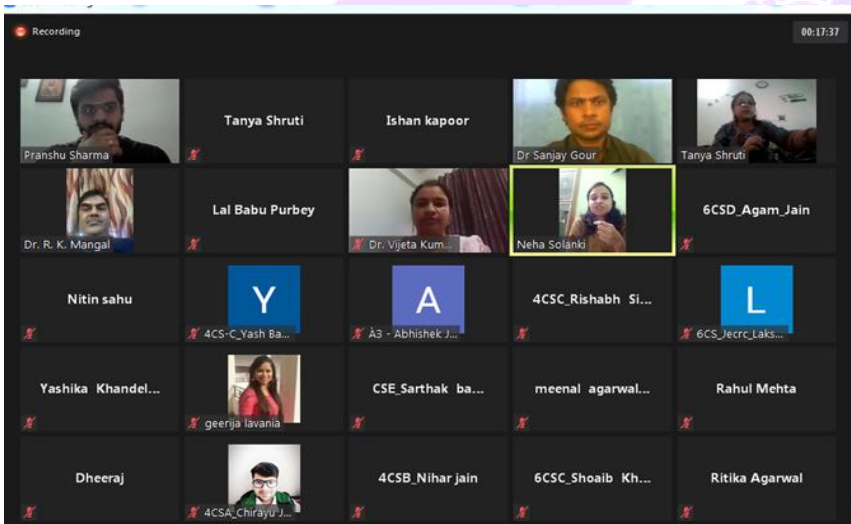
Recording

00:17:37

Pranshu Sharma

Tanya Shruti

Ishan kapoor

Dr Sanjay Gour

Tanya Shruti

Dr. R. K. Mangal

Lal Babu Purbey

Dr. Vijeta Kum...

Neha Solanki

6CSD_Agam_Jain

Nitin sahu

Y

4CS-C_Yash Ba...

A

A3 - Abhishek J...

4CSC_Rishabh Si...

L

6CS_Jecrc_Laks...

Yashika Khandel...

geerija lavania

CSE_Sarthak ba...

meenal agarwal...

Rahul Mehta

Dheeraj

4CSA_Chirayu J...

4CSB_Nihar jain

6CSC_Shoaib Kh...

Ritika Agarwal